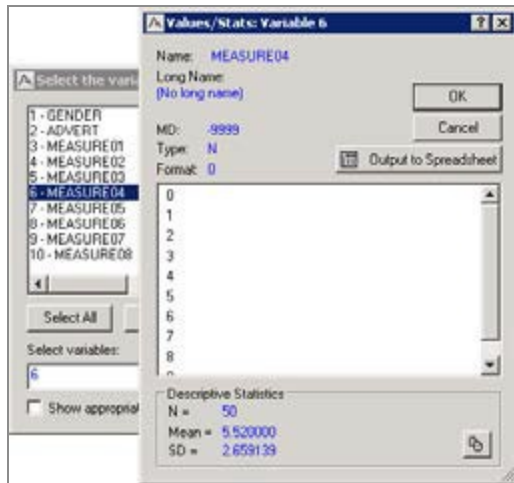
Select the varia

1 - GENDER
2 - ADVERT
3 - MEASURE01
4 - MEASURE02
5 - MEASURE03
6 - MEASURE04
7 - MEASURE05
8 - MEASURE06
9 - MEASURE07
10 - MEASURE08

Select All

Select variables:

6

Show appropria

Values/Stats: Variable 6

?

X

Name: MEASURE04

Long Name:

(No long name)

OK

Cancel

MD: -9999

Type: N

Output to Spreadsheet

Format: 0

0
1
2
3
4
5
6
7
8

Descriptive Statistics

N = 50

Mean = 5.520000

SD = 2.659139